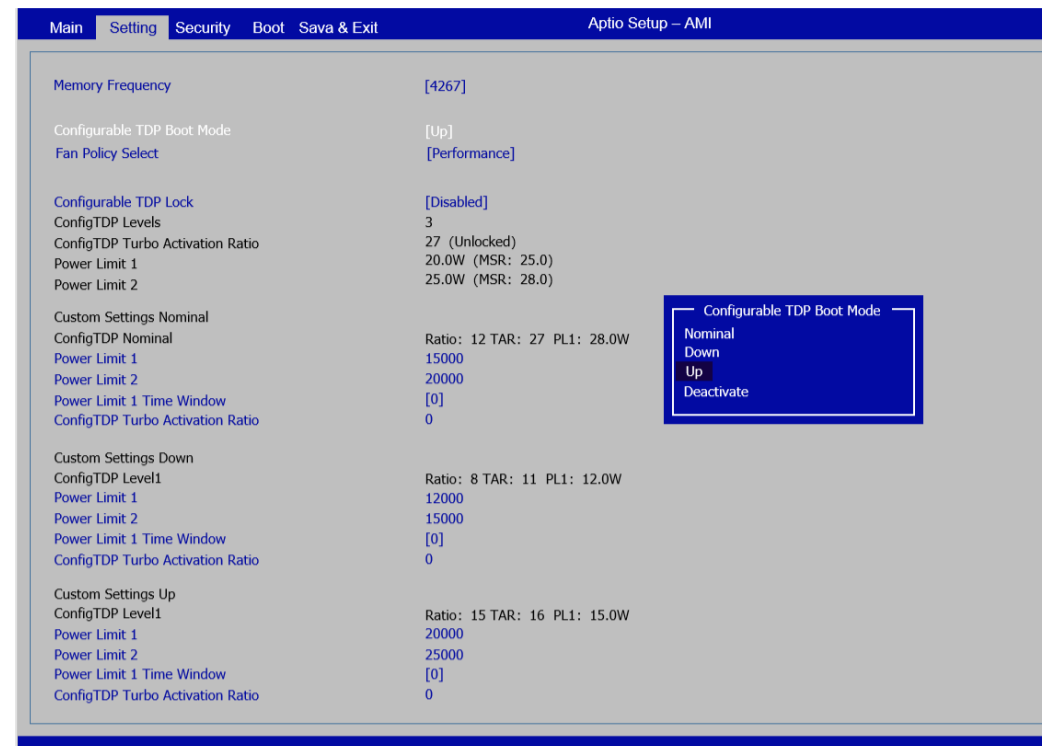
Main Setting Security Boot Sava & Exit

Aptio Setup – AMI

Memory Frequency [4267]

Configurable TDP Boot Mode [Up]
Fan Policy Select [Performance]

Configurable TDP Lock [Disabled]
ConfigTDP Levels 3
ConfigTDP Turbo Activation Ratio 27 (Unlocked)
Power Limit 1 20.0W (MSR: 25.0)
Power Limit 2 25.0W (MSR: 28.0)

Custom Settings Nominal
ConfigTDP Nominal Ratio: 12 TAR: 27 PL1: 28.0W
Power Limit 1 15000
Power Limit 2 20000
Power Limit 1 Time Window [0]
ConfigTDP Turbo Activation Ratio 0

Custom Settings Down
ConfigTDP Level1 Ratio: 8 TAR: 11 PL1: 12.0W
Power Limit 1 12000
Power Limit 2 15000
Power Limit 1 Time Window [0]
ConfigTDP Turbo Activation Ratio 0

Custom Settings Up
ConfigTDP Level1 Ratio: 15 TAR: 16 PL1: 15.0W
Power Limit 1 20000
Power Limit 2 25000
Power Limit 1 Time Window [0]
ConfigTDP Turbo Activation Ratio 0

Configurable TDP Boot Mode
Nominal
Down
Up
Deactivate